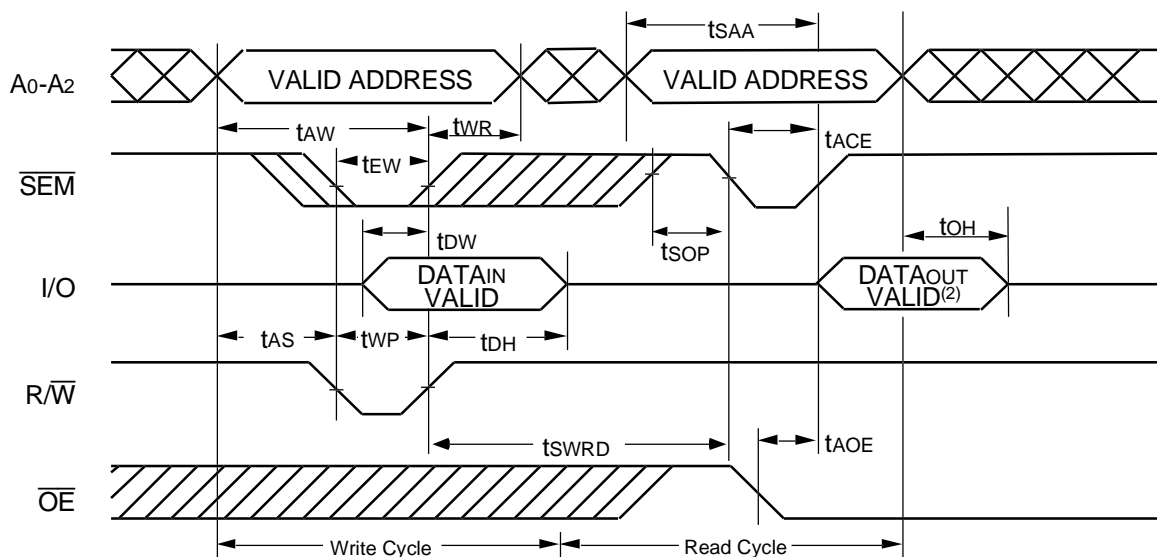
$t_{SAA}$

$A_0$-$A_2$

VALID ADDRESS

VALID ADDRESS

$t_{AW}$

$t_{WR}$

$t_{ACE}$

$\overline{SEM}$

$t_{EW}$

$t_{DW}$

$t_{SOP}$

$t_{OH}$

I/O

DATA$_{IN}$ VALID

DATA$_{OUT}$ VALID$^{(2)}$

$t_{AS}$

$t_{WP}$

$t_{DH}$

R/$\overline{W}$

$t_{SWRD}$

$t_{AOE}$

$\overline{OE}$

Write Cycle

Read Cycle